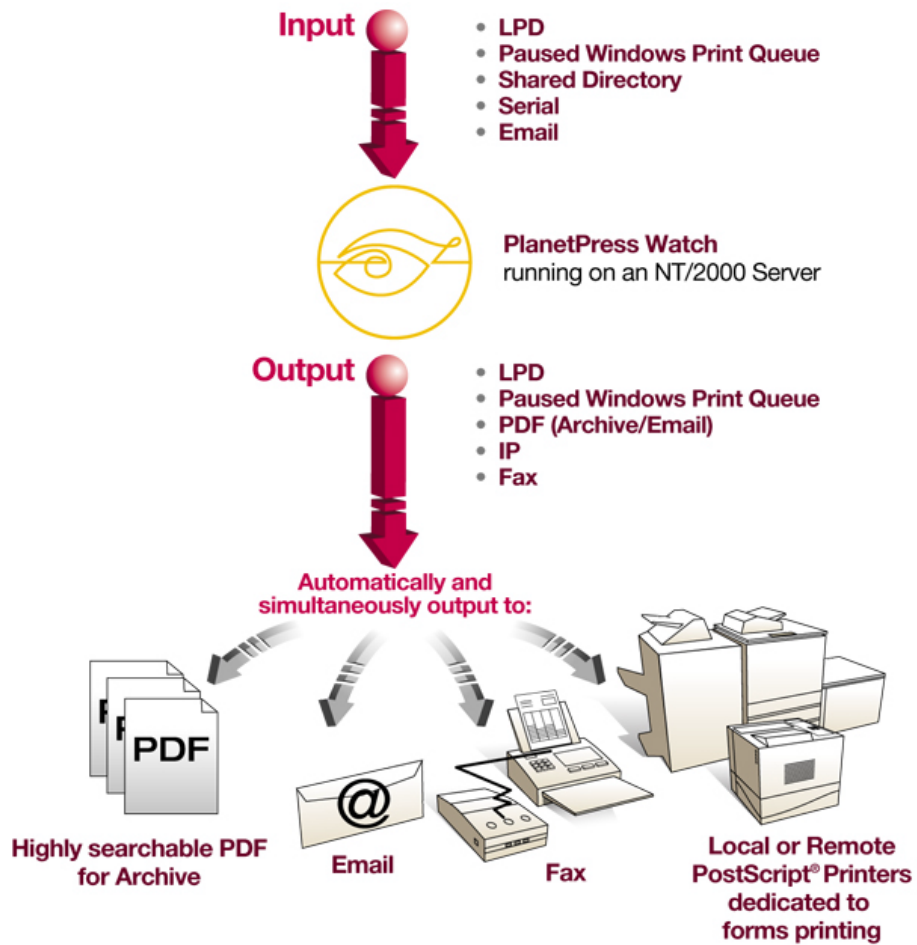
Input

- LPD
- Paused Windows Print Queue
- Shared Directory
- Serial
- Email

PlanetPress Watch
running on an NT/2000 Server

Output

- LPD
- Paused Windows Print Queue
- PDF (Archive/Email)
- IP
- Fax

Automatically and simultaneously output to:

PDF

@

Highly searchable PDF for Archive

Email

Fax

Local or Remote PostScript® Printers dedicated to forms printing